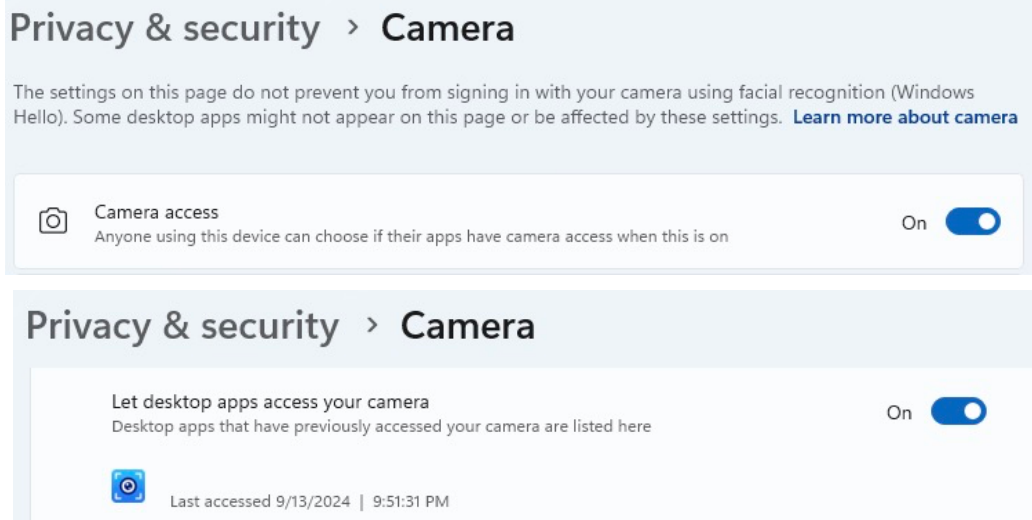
Privacy & security > Camera

The settings on this page do not prevent you from signing in with your camera using facial recognition (Windows Hello). Some desktop apps might not appear on this page or be affected by these settings. Learn more about camera

Camera access
Anyone using this device can choose if their apps have camera access when this is on
On

Privacy & security > Camera

Let desktop apps access your camera
Desktop apps that have previously accessed your camera are listed here
On

Last accessed 9/13/2024 | 9:51:31 PM